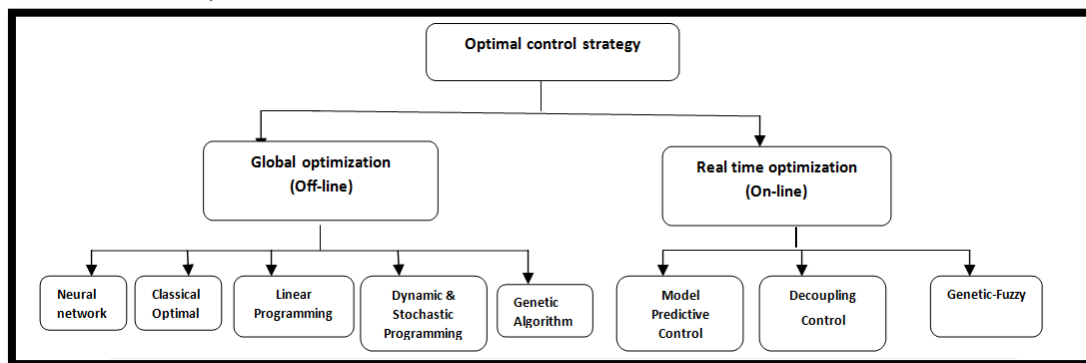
Optimal control strategy

Global optimization
(Off-line)

Real time optimization
(On-line)

Neural network

Classical Optimal

Linear Programming

Dynamic & Stochastic Programming

Genetic Algorithm

Model Predictive Control

Decoupling Control

Genetic-Fuzzy